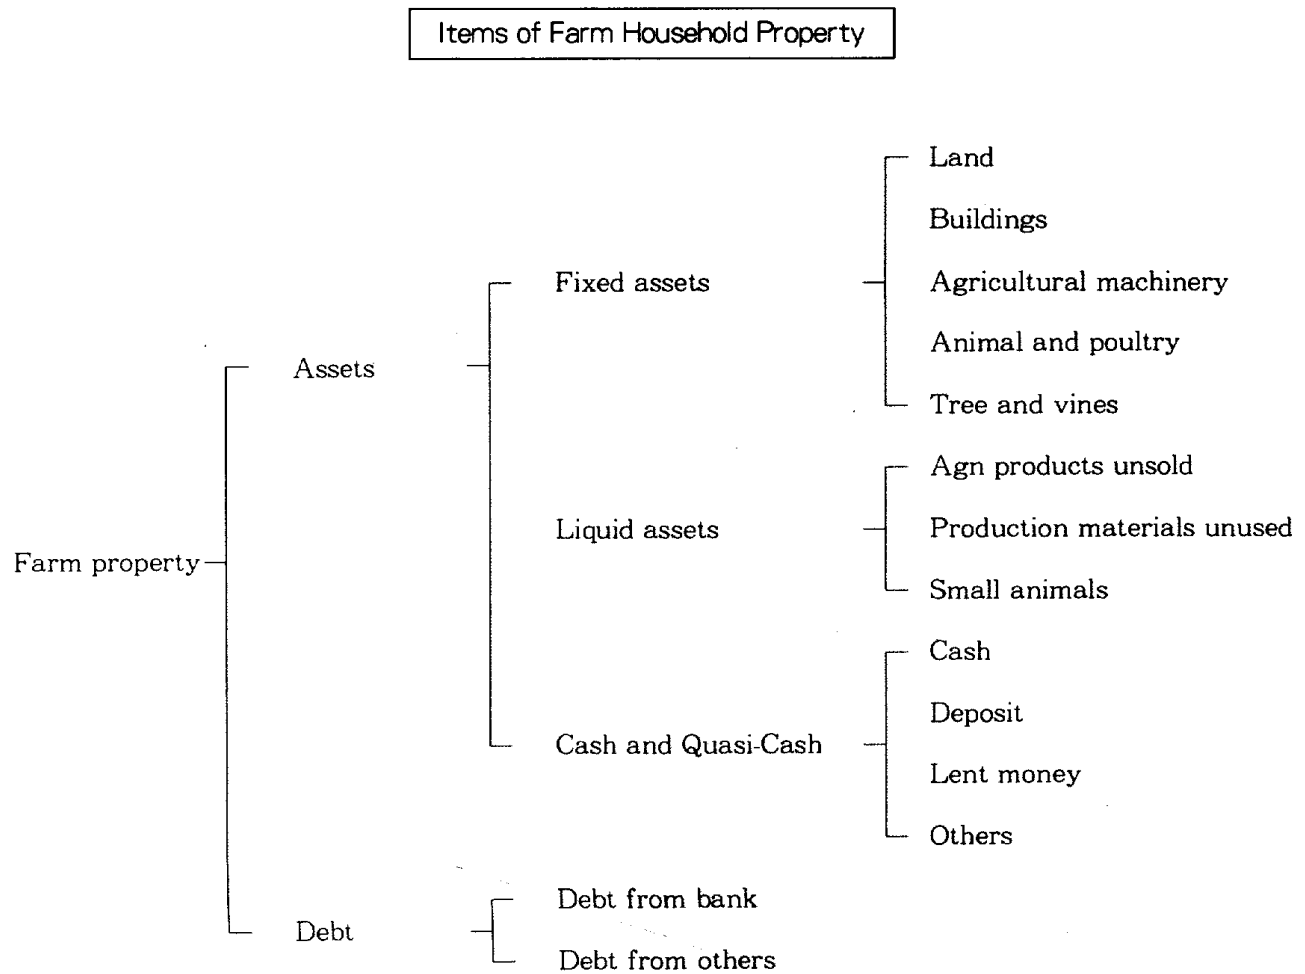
Items of Farm Household Property

Farm property

Assets

Fixed assets

Land

Buildings

Agricultural machinery

Animal and poultry

Tree and vines

Liquid assets

Agn products unsold

Production materials unused

Small animals

Cash and Quasi-Cash

Cash

Deposit

Lent money

Others

Debt

Debt from bank

Debt from others